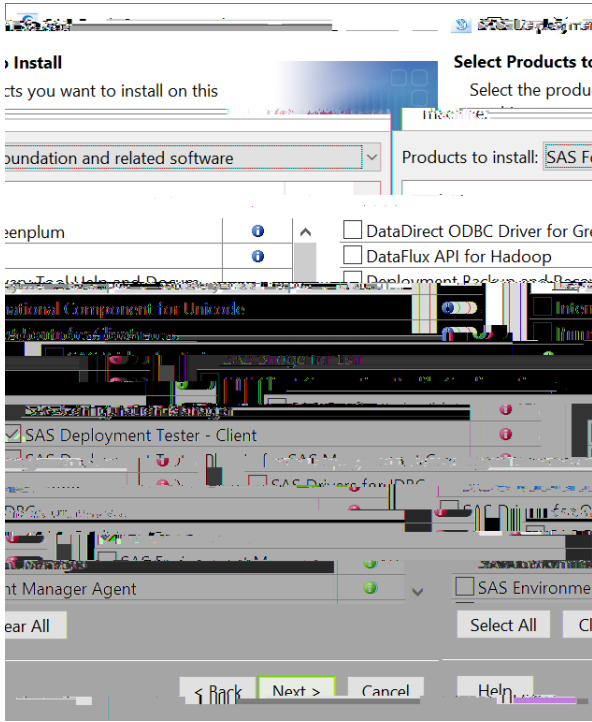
o Install

cts you want to install on this

oundation and related software

eenplum

SAS Deployment Tester - Client

nt Manager Agent

ear All

< Back

Next >

Cancel

Select Products to

Select the produ

machine.

Products to install: SAS Fo

DataDirect ODBC Driver for Gre

DataFlux API for Hadoop

SAS Environme

Select All

Cl

Help